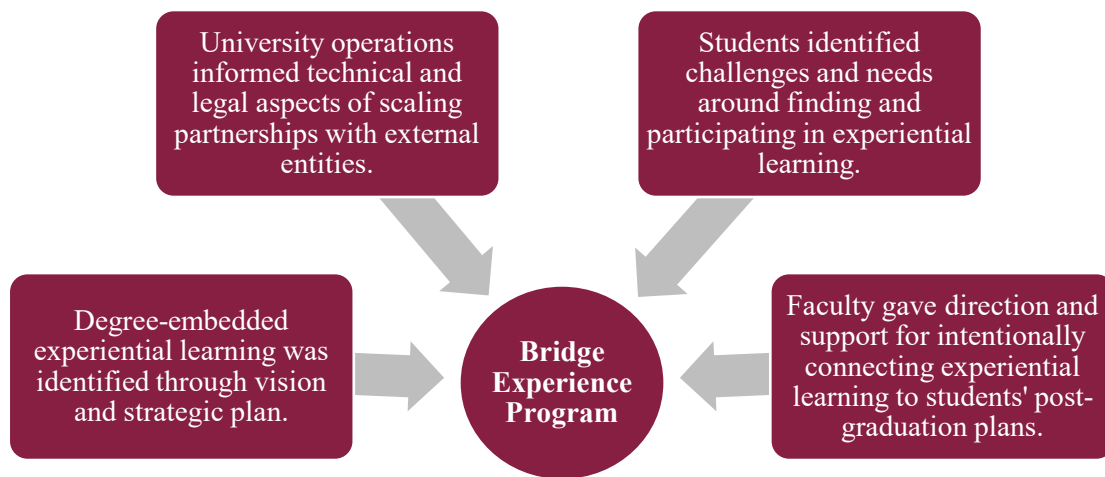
University operations informed technical and legal aspects of scaling partnerships with external entities.

Students identified challenges and needs around finding and participating in experiential learning.

Degree-embedded experiential learning was identified through vision and strategic plan.

Bridge Experience Program

Faculty gave direction and support for intentionally connecting experiential learning to students' post-graduation plans.